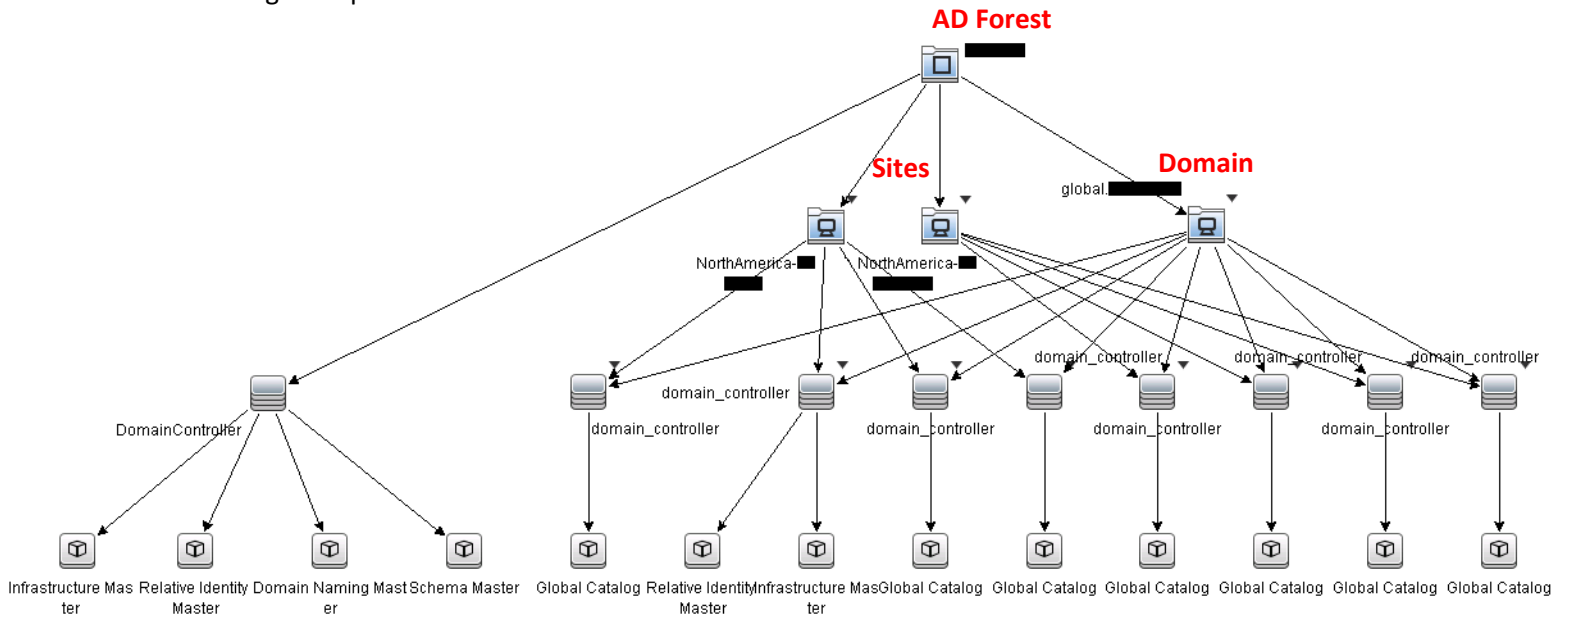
AD Forest

Sites

Domain

global.

NorthAmerica-

NorthAmerica-

DomainController

domain_controller

domain_controller

domain_controller

domain_controller

domain_controller

domain_controller

domain_controller

domain_controller

domain_controller

Infrastructure Master

Relative Identity Master

Domain Naming Master

Schema Master

Global Catalog

Relative Identity Master

Infrastructure Master

Global Catalog

Global Catalog

Global Catalog

Global Catalog

Global Catalog

Global Catalog